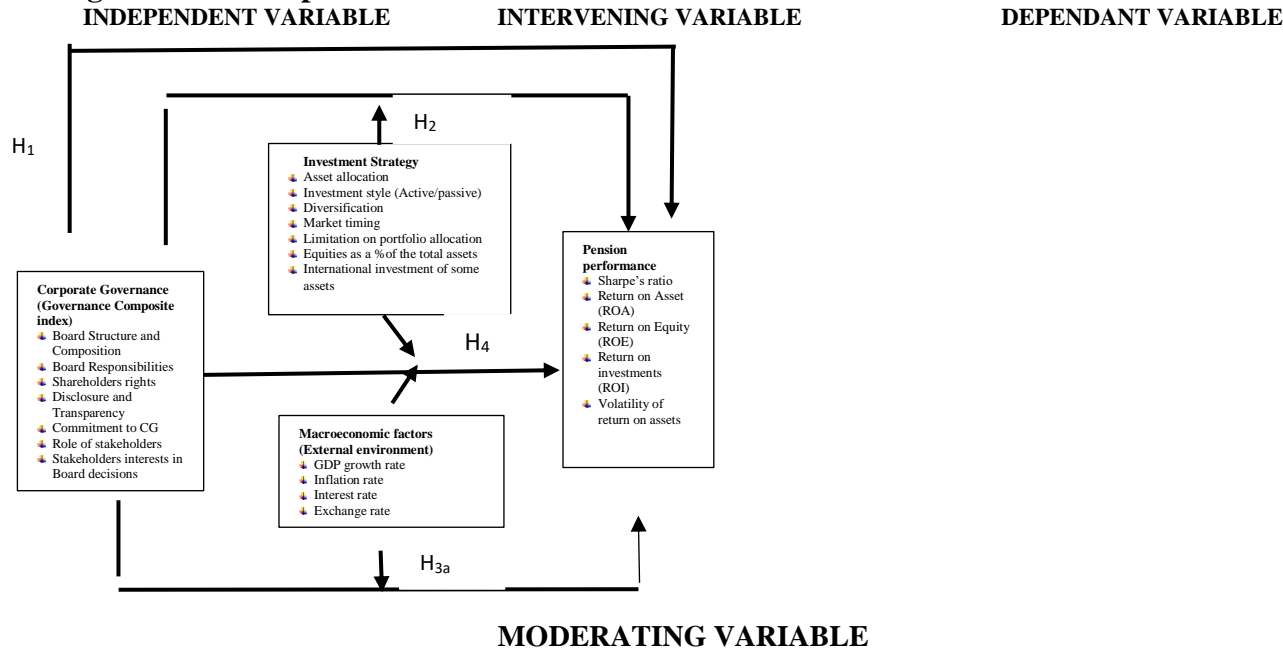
INDEPENDENT VARIABLE INTERVENING VARIABLE DEPENDANT VARIABLE

H₁

H₂

Investment Strategy
- Asset allocation
- Investment style (Active/passive)
- Diversification
- Market timing
- Limitation on portfolio allocation
- Equities as a % of the total assets
- International investment of some assets

Pension performance
- Sharpe's ratio
- Return on Asset (ROA)
- Return on Equity (ROE)
- Return on investments (ROI)
- Volatility of return on assets

Corporate Governance (Governance Composite index)
- Board Structure and Composition
- Board Responsibilities
- Shareholders rights
- Disclosure and Transparency
- Commitment to CG
- Role of stakeholders
- Stakeholders interests in Board decisions

H₄

Macroeconomic factors (External environment)
- GDP growth rate
- Inflation rate
- Interest rate
- Exchange rate

H₃a

MODERATING VARIABLE